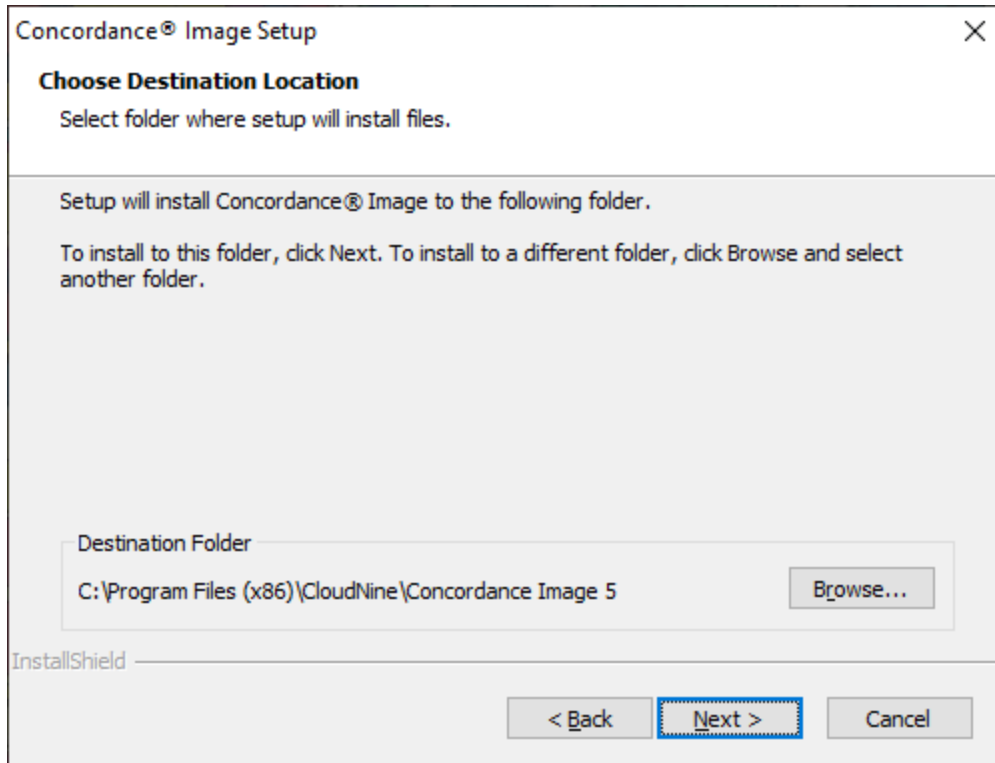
Concordance® Image Setup

×

**Choose Destination Location**

Select folder where setup will install files.

Setup will install Concordance® Image to the following folder.

To install to this folder, click Next. To install to a different folder, click Browse and select another folder.

Destination Folder

C:\Program Files (x86)\CloudNine\Concordance Image 5

Browse...

InstallShield

< Back

Next >

Cancel